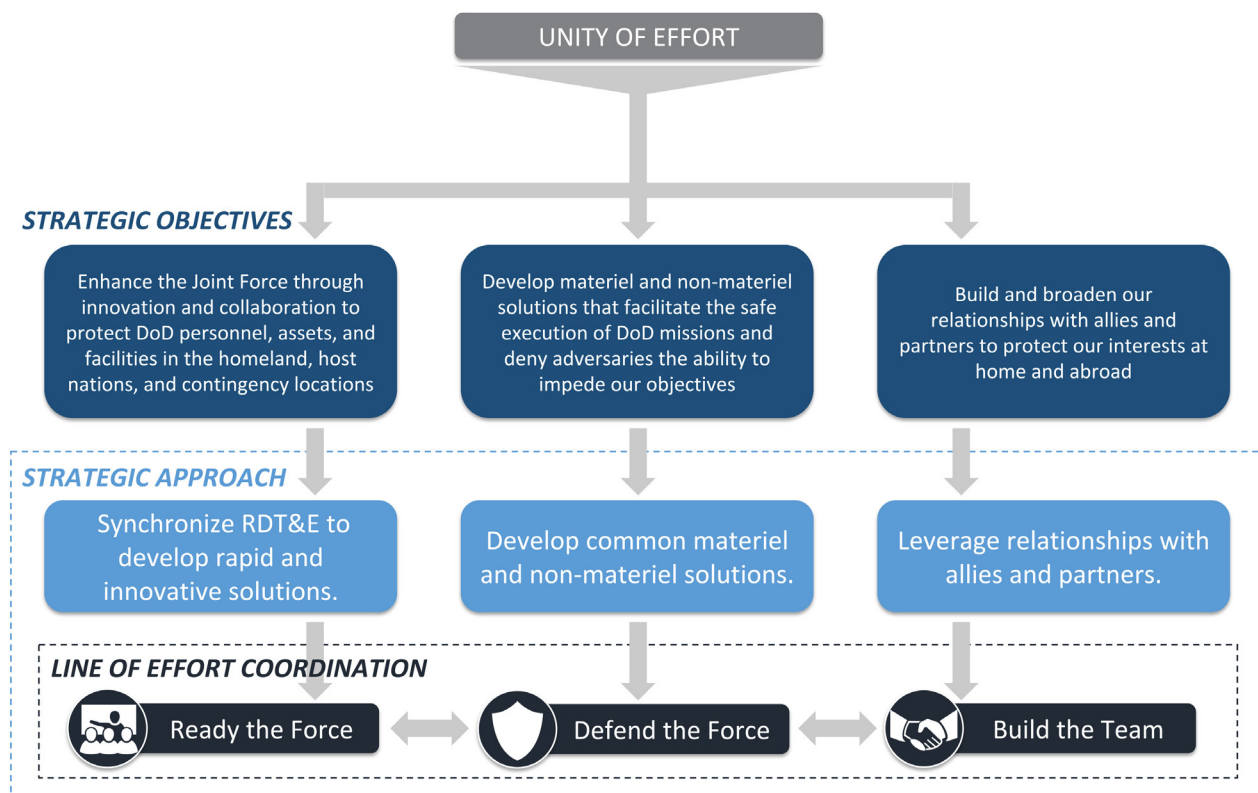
UNITY OF EFFORT

STRATEGIC OBJECTIVES

Enhance the Joint Force through innovation and collaboration to protect DoD personnel, assets, and facilities in the homeland, host nations, and contingency locations

Develop materiel and non-materiel solutions that facilitate the safe execution of DoD missions and deny adversaries the ability to impede our objectives

Build and broaden our relationships with allies and partners to protect our interests at home and abroad

STRATEGIC APPROACH

Synchronize RDT&E to develop rapid and innovative solutions.

Develop common materiel and non-materiel solutions.

Leverage relationships with allies and partners.

LINE OF EFFORT COORDINATION

Ready the Force

Defend the Force

Build the Team